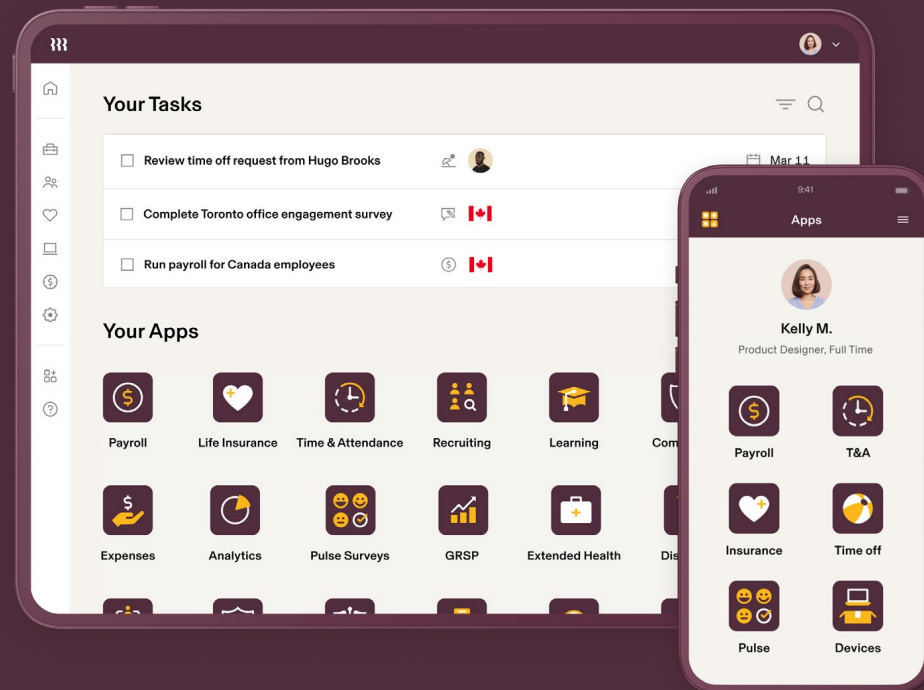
Your Tasks

Review time off request from Hugo Brooks

Mar 11

Complete Toronto office engagement survey

Run payroll for Canada employees

Your Apps

Payroll

Life Insurance

Time & Attendance

Recruiting

Learning

Com

Expenses

Analytics

Pulse Surveys

GRSP

Extended Health

Dis

9:41

Apps

Kelly M.

Product Designer, Full Time

Payroll

T&A

Insurance

Time off

Pulse

Devices